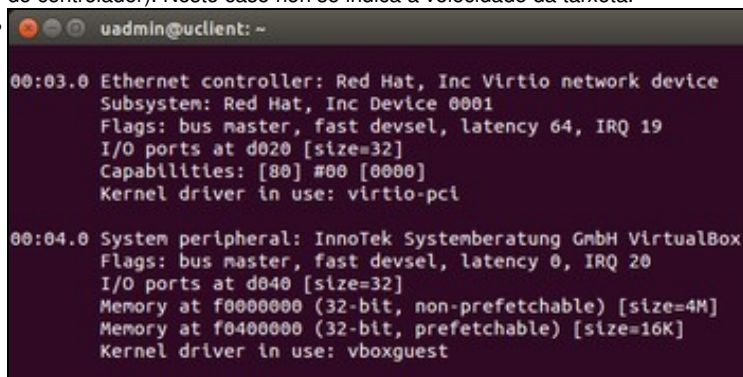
do controlador). Neste caso non se indica a velocidade da tarxeta.

uadmin@uclient: ~

00:03.0 Ethernet controller: Red Hat, Inc Virtio network device
Subsystem: Red Hat, Inc Device 0001
Flags: bus master, fast devsel, latency 64, IRQ 19
I/O ports at d020 [size=32]
Capabilities: [80] #00 [0000]
Kernel driver in use: virtio-pci

00:04.0 System peripheral: InnoTek Systemberatung GmbH VirtualBox
Flags: bus master, fast devsel, latency 0, IRQ 20
I/O ports at d040 [size=32]
Memory at f0000000 (32-bit, non-prefetchable) [size=4M]
Memory at f0400000 (32-bit, prefetchable) [size=16K]
Kernel driver in use: vboxguest